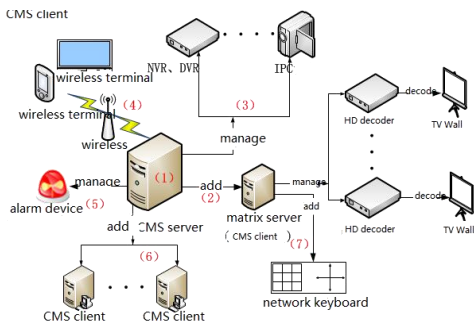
CMS client

wireless terminal

wireless terminal

(4)

wireless

NVR、DVR

IPC

(3)

manage

HD decoder

decode

TV Wall

manage

(1)

add

(2)

manage

alarm device

(5)

add

CMS server

matrix server

(CMS client)

add

(7)

HD decoder

decode

TV Wall

(6)

network keyboard

CMS client

CMS client